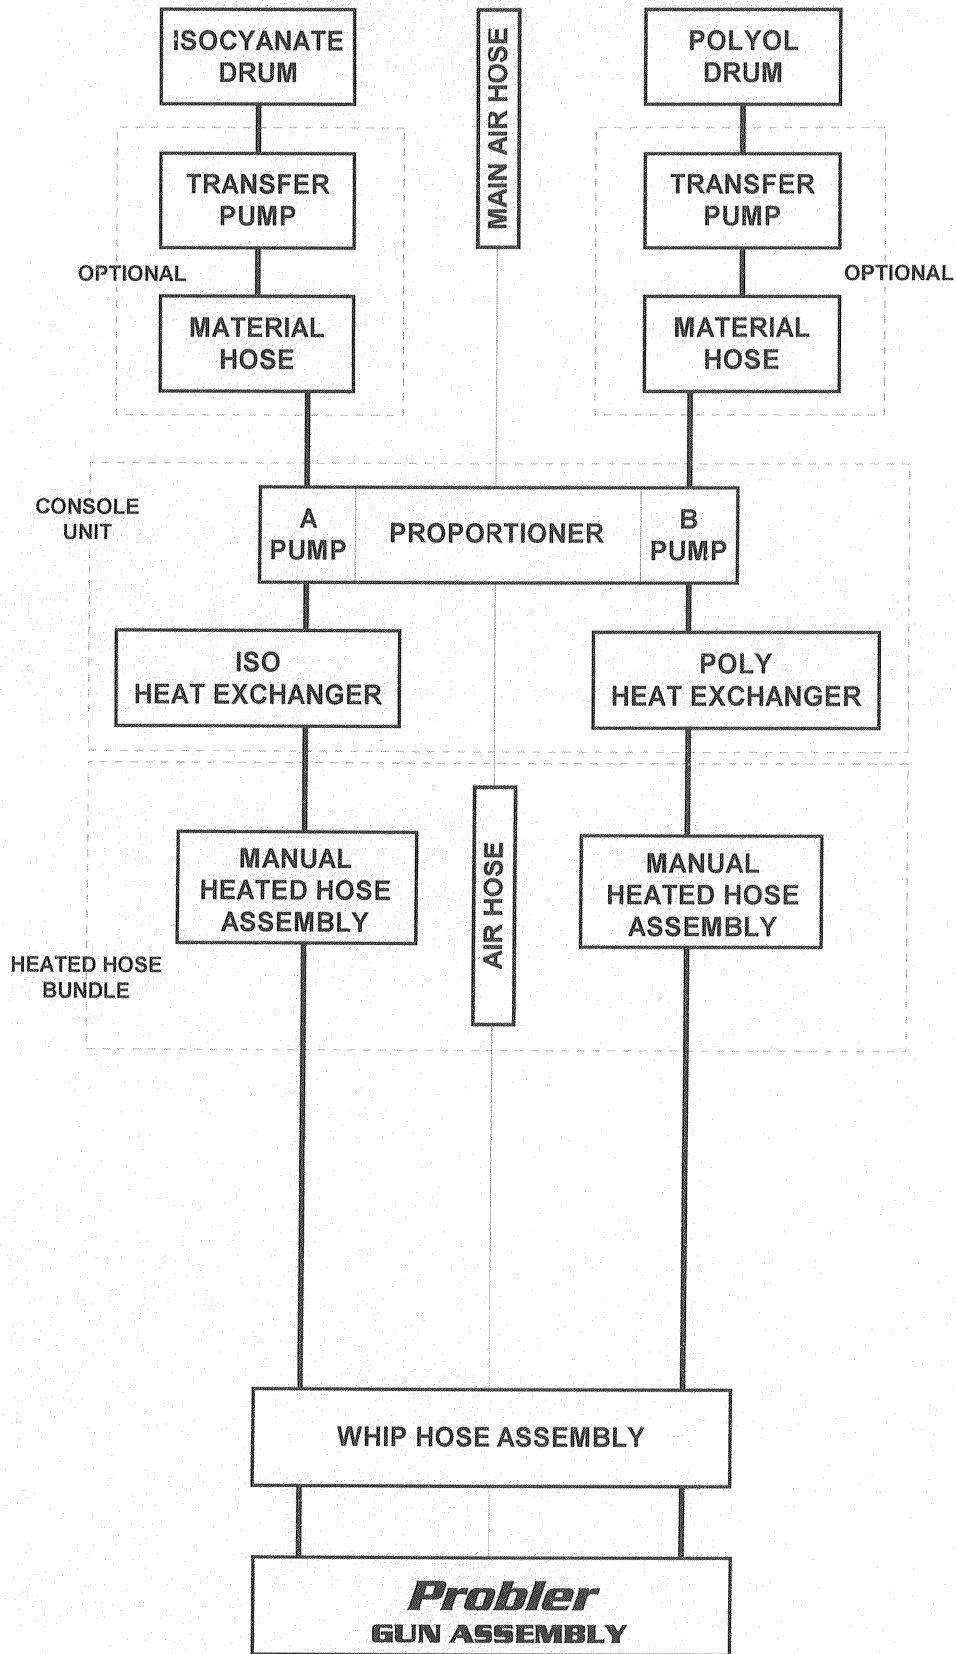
ISOCYANATE DRUM

MAIN AIR HOSE

POLYOL DRUM

TRANSFER PUMP

TRANSFER PUMP

OPTIONAL

OPTIONAL

MATERIAL HOSE

MATERIAL HOSE

CONSOLE UNIT

A PUMP

PROPORTIONER

B PUMP

ISO HEAT EXCHANGER

POLY HEAT EXCHANGER

MANUAL HEATED HOSE ASSEMBLY

AIR HOSE

MANUAL HEATED HOSE ASSEMBLY

HEATED HOSE BUNDLE

WHIP HOSE ASSEMBLY

Probler
GUN ASSEMBLY